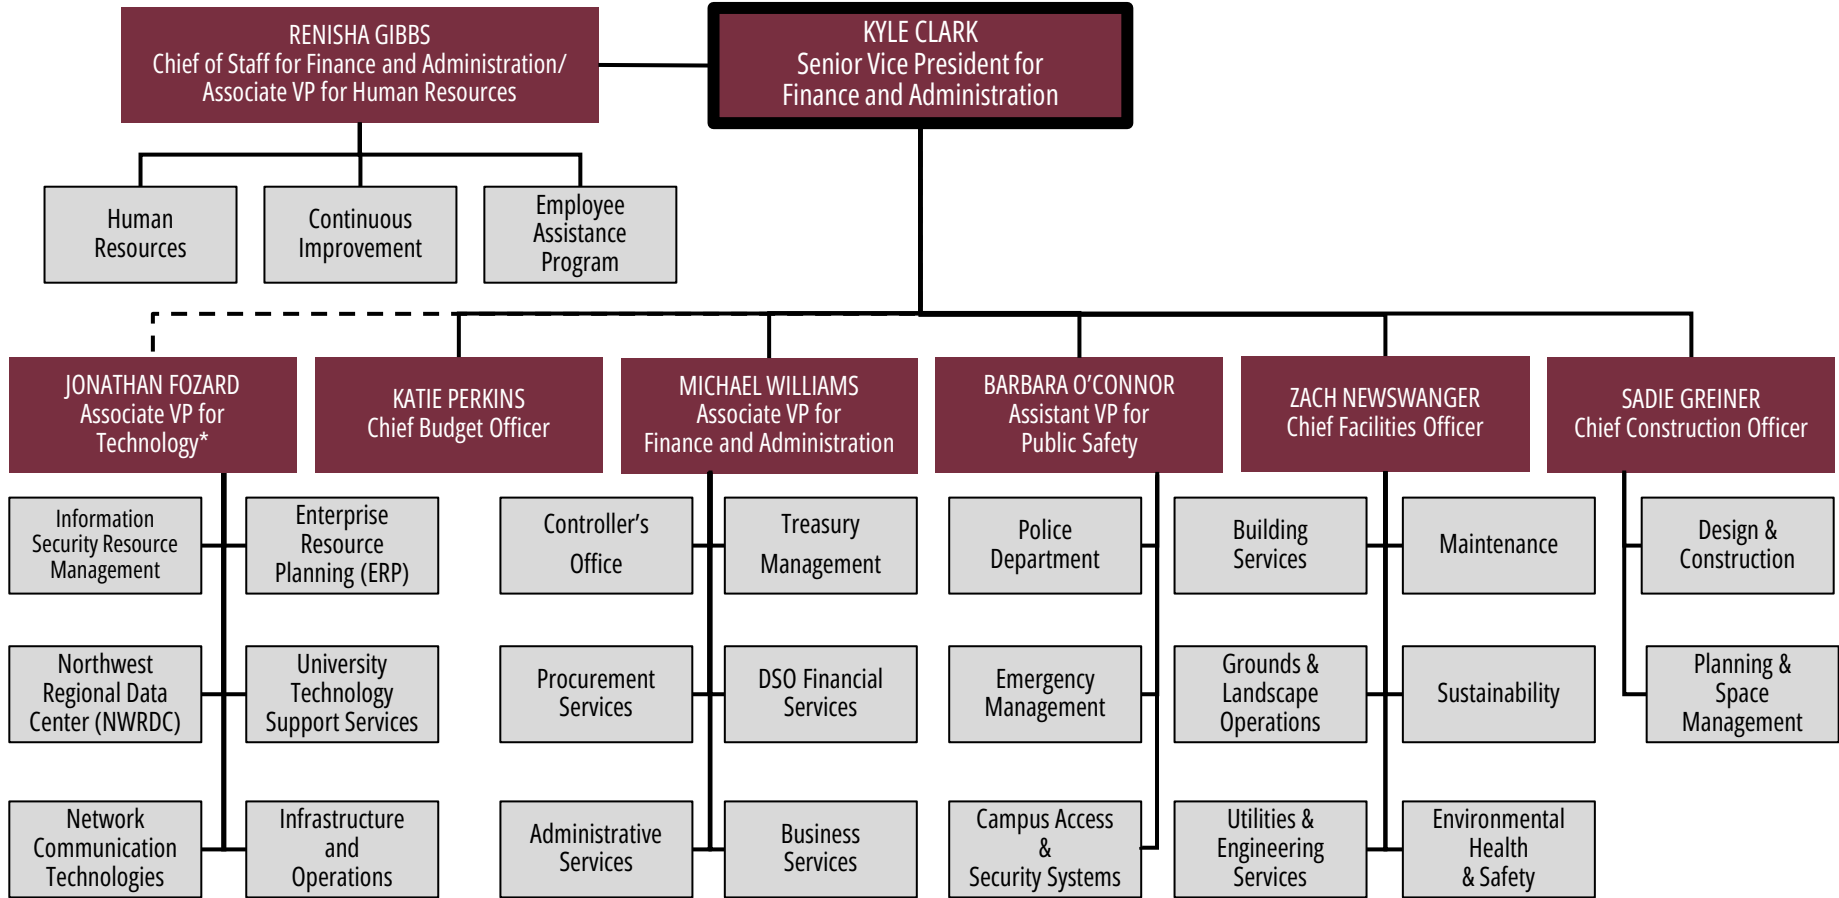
RENISHA GIBBS
Chief of Staff for Finance and Administration/
Associate VP for Human Resources

KYLE CLARK
Senior Vice President for
Finance and Administration

Human Resources

Continuous Improvement

Employee Assistance Program

JONATHAN FOZARD
Associate VP for
Technology*

KATIE PERKINS
Chief Budget Officer

MICHAEL WILLIAMS
Associate VP for
Finance and Administration

BARBARA O'CONNOR
Assistant VP for
Public Safety

ZACH NEWSWANGER
Chief Facilities Officer

SADIE GREINER
Chief Construction Officer

Information Security Resource Management

Enterprise Resource Planning (ERP)

Northwest Regional Data Center (NWRDC)

University Technology Support Services

Network Communication Technologies

Infrastructure and Operations

Controller's Office

Treasury Management

Procurement Services

DSO Financial Services

Administrative Services

Business Services

Police Department

Emergency Management

Campus Access & Security Systems

Building Services

Maintenance

Grounds & Landscape Operations

Sustainability

Utilities & Engineering Services

Environmental Health & Safety

Design & Construction

Planning & Space Management